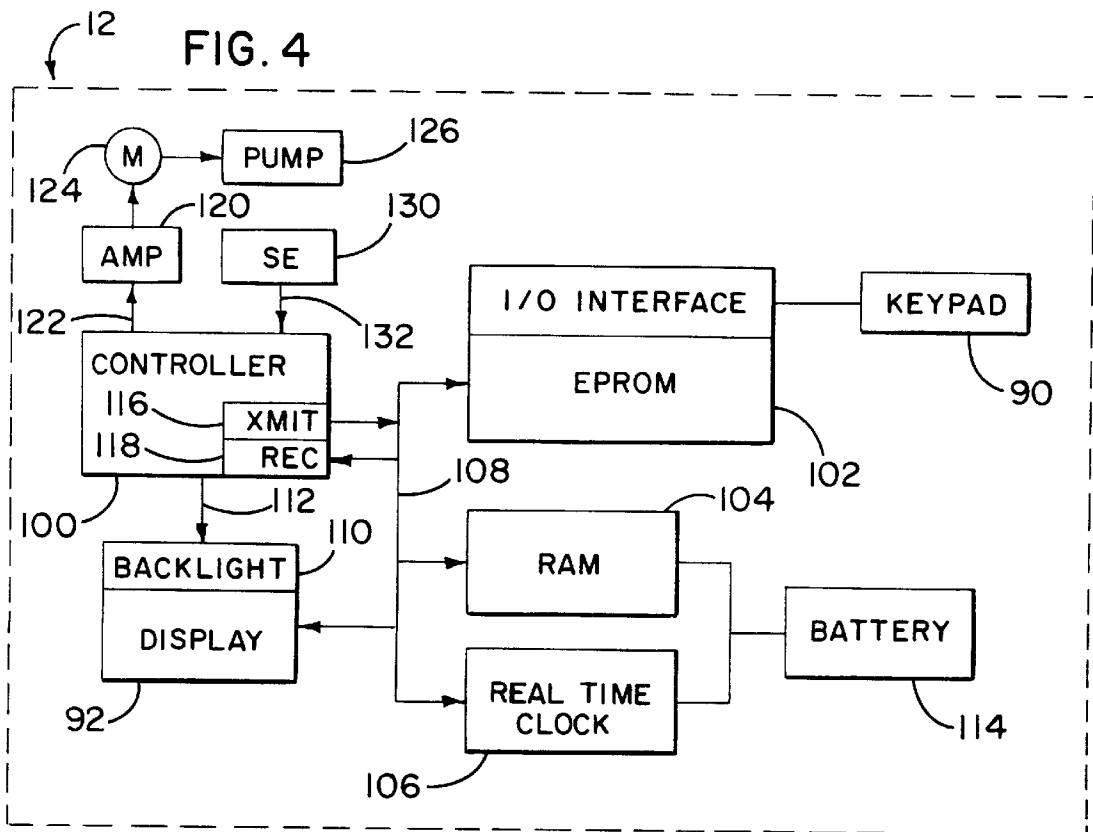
12

FIG. 4

M

PUMP

126

124

120

130

AMP

SE

I/O INTERFACE

KEYPAD

122

132

CONTROLLER

EPROM

90

116

XMIT

118

REC

102

108

112

104

100

110

BACKLIGHT

RAM

DISPLAY

BATTERY

REAL TIME CLOCK

92

114

106